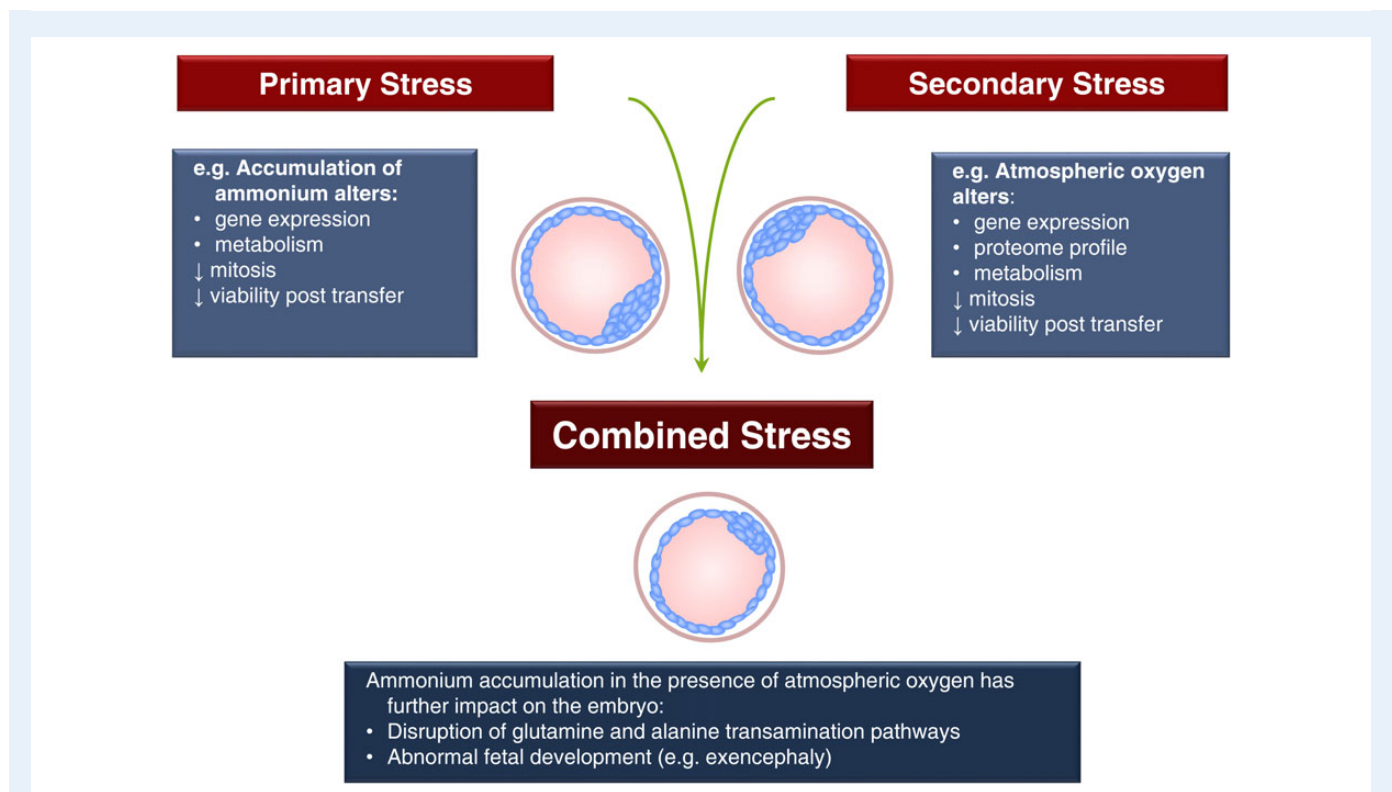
Primary Stress

Secondary Stress

e.g. Accumulation of ammonium alters:
• gene expression
• metabolism
↓ mitosis
↓ viability post transfer

e.g. Atmospheric oxygen alters:
• gene expression
• proteome profile
• metabolism
↓ mitosis
↓ viability post transfer

Combined Stress

Ammonium accumulation in the presence of atmospheric oxygen has further impact on the embryo:
• Disruption of glutamine and alanine transamination pathways
• Abnormal fetal development (e.g. exencephaly)